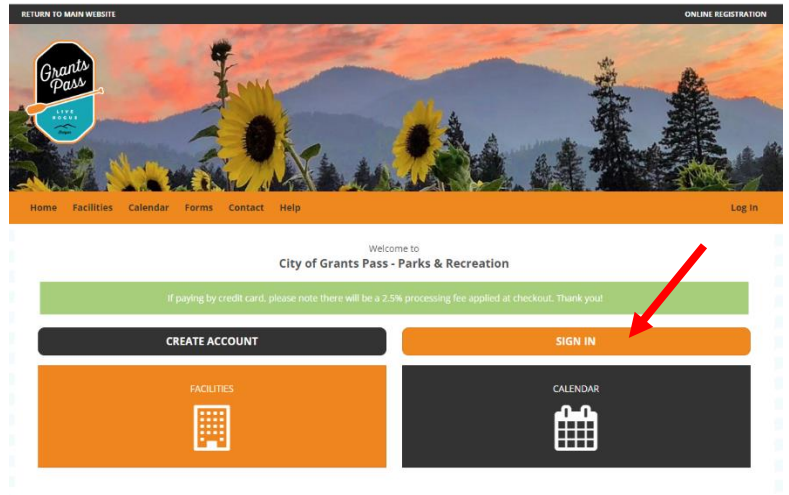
RETURN TO MAIN WEBSITE

ONLINE REGISTRATION

Grants Pass

LIVE ROGUE

Home Facilities Calendar Forms Contact Help

Log In

Welcome to

City of Grants Pass - Parks & Recreation

If paying by credit card, please note there will be a 2.5% processing fee applied at checkout. Thank you!

CREATE ACCOUNT

SIGN IN

FACILITIES

CALENDAR